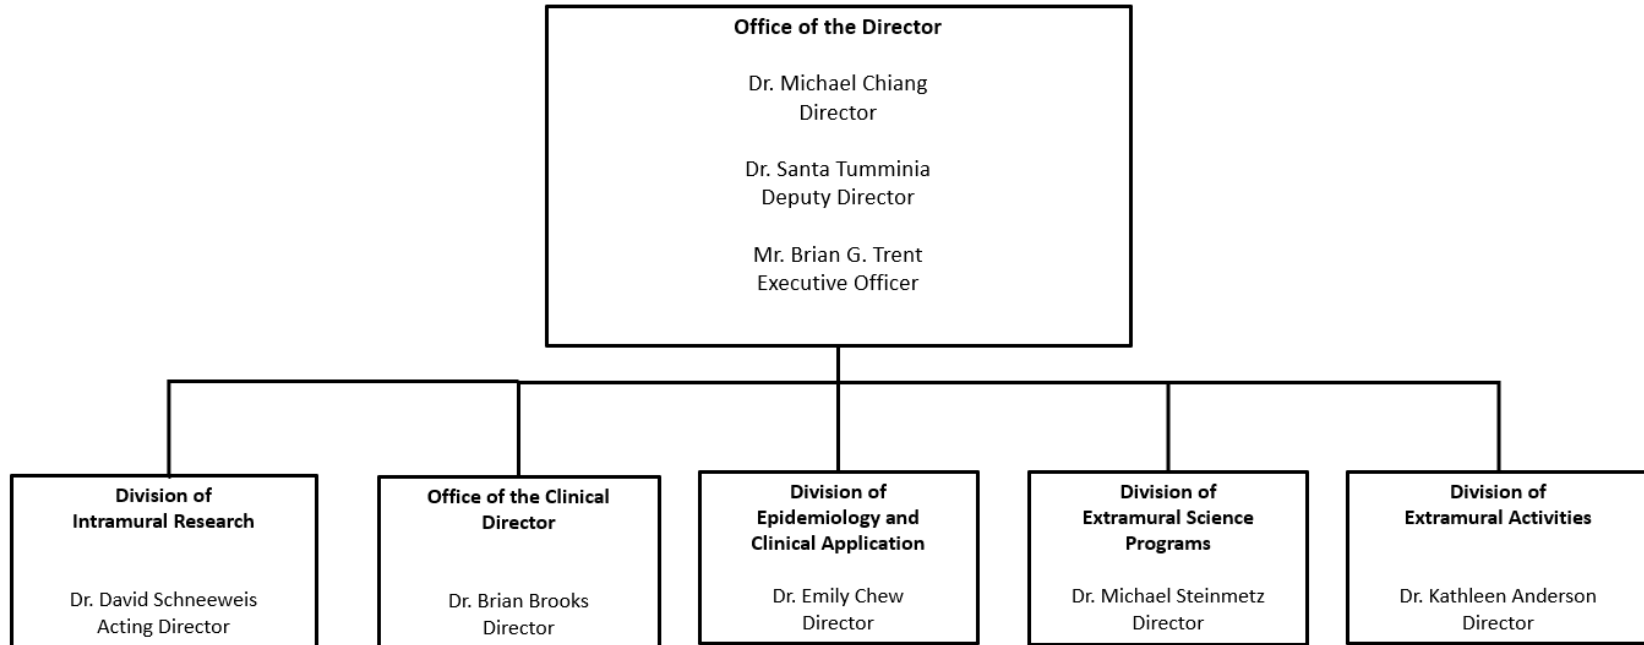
Office of the Director

Dr. Michael Chiang
Director

Dr. Santa Tumminia
Deputy Director

Mr. Brian G. Trent
Executive Officer

Division of Intramural Research

Dr. David Schneeweis
Acting Director

Office of the Clinical Director

Dr. Brian Brooks
Director

Division of Epidemiology and Clinical Application

Dr. Emily Chew
Director

Division of Extramural Science Programs

Dr. Michael Steinmetz
Director

Division of Extramural Activities

Dr. Kathleen Anderson
Director